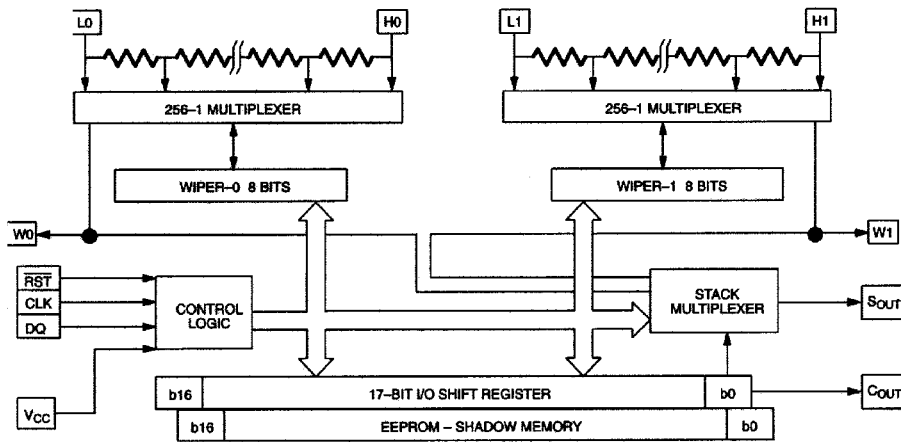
L0

H0

L1

H1

256–1 MULTIPLEXER

256–1 MULTIPLEXER

WIPER–0 8 BITS

WIPER–1 8 BITS

W0

W1

$\overline{RST}$

CLK

DQ

CONTROL LOGIC

STACK MULTIPLEXER

$S_{OUT}$

$V_{CC}$

b16

17–BIT I/O SHIFT REGISTER

b0

$C_{OUT}$

b16

EEPROM – SHADOW MEMORY

b0